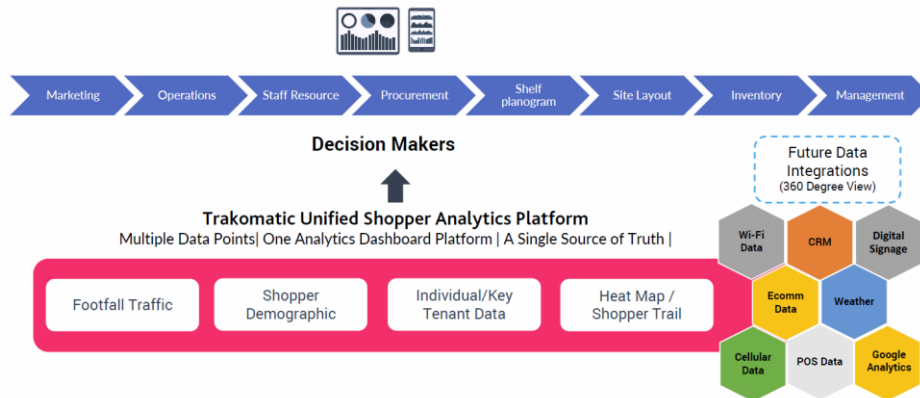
Marketing
Operations
Staff Resource
Procurement
Shelf planogram
Site Layout
Inventory
Management

Decision Makers

Future Data Integrations
(360 Degree View)

Trakomatic Unified Shopper Analytics Platform
Multiple Data Points| One Analytics Dashboard Platform | A Single Source of Truth |

Footfall Traffic
Shopper Demographic
Individual/Key Tenant Data
Heat Map / Shopper Trail

Wi-Fi Data
CRM
Digital Signage
Ecomm Data
Weather
Cellular Data
POS Data
Google Analytics